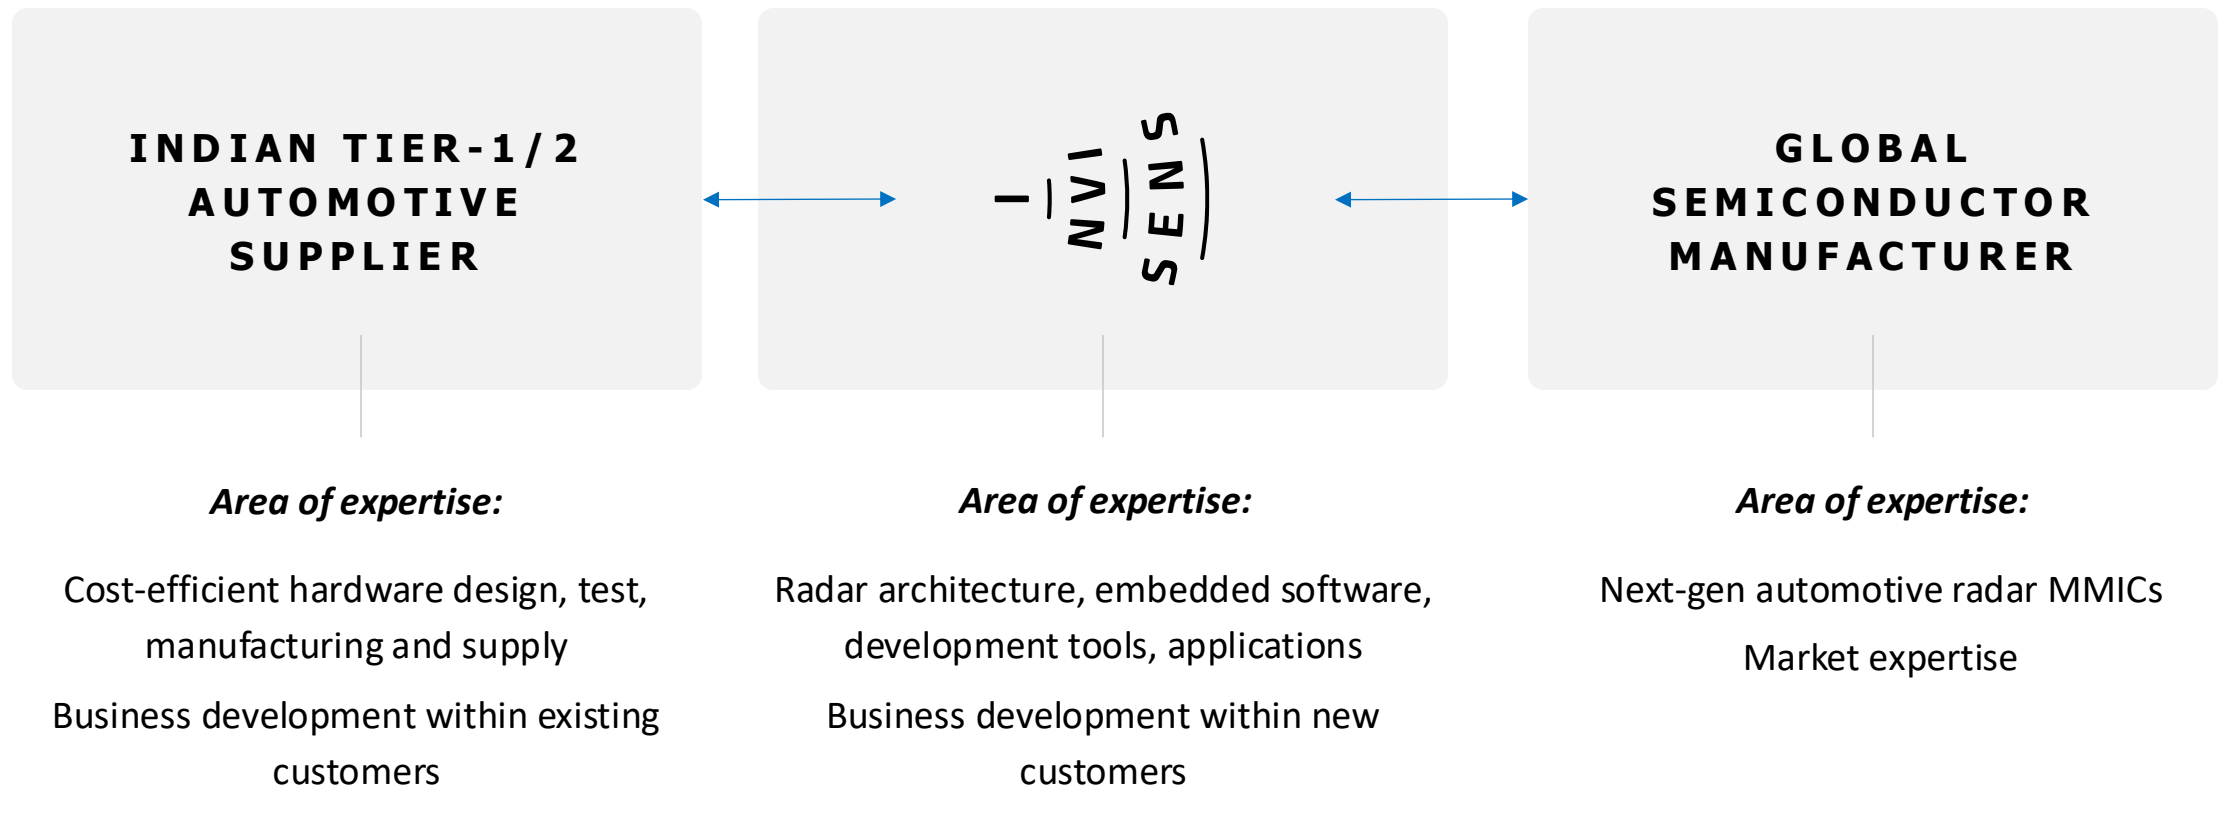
INDIAN TIER-1/2 AUTOMOTIVE SUPPLIER

I NVI SENS

GLOBAL SEMICONDUCTOR MANUFACTURER

Area of expertise:

Cost-efficient hardware design, test, manufacturing and supply

Business development within existing customers

Area of expertise:

Radar architecture, embedded software, development tools, applications

Business development within new customers

Area of expertise:

Next-gen automotive radar MMICs

Market expertise